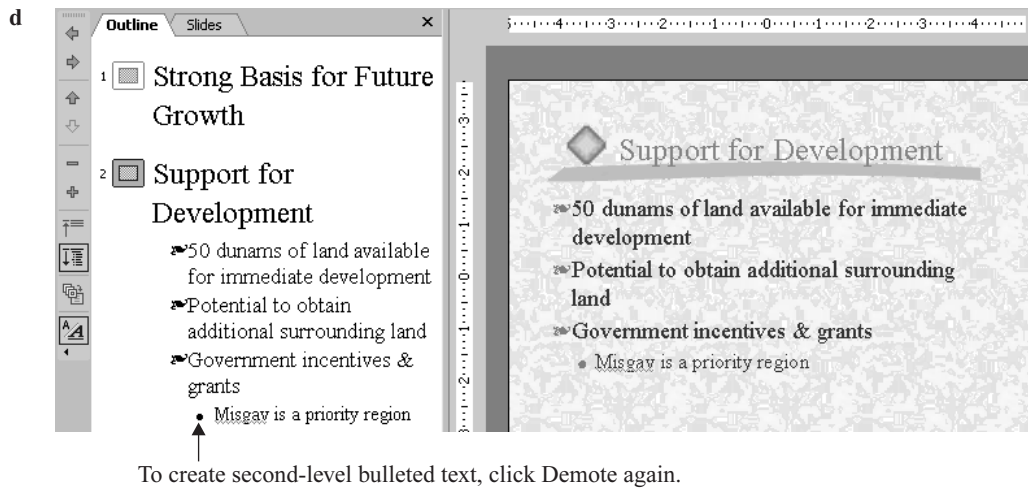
d

Outline Slides ×

1 Strong Basis for Future Growth

2 Support for Development

50 dunams of land available for immediate development

Potential to obtain additional surrounding land

Government incentives & grants

• Misgav is a priority region

Support for Development

50 dunams of land available for immediate development

Potential to obtain additional surrounding land

Government incentives & grants

• Misgav is a priority region

To create second-level bulleted text, click Demote again.